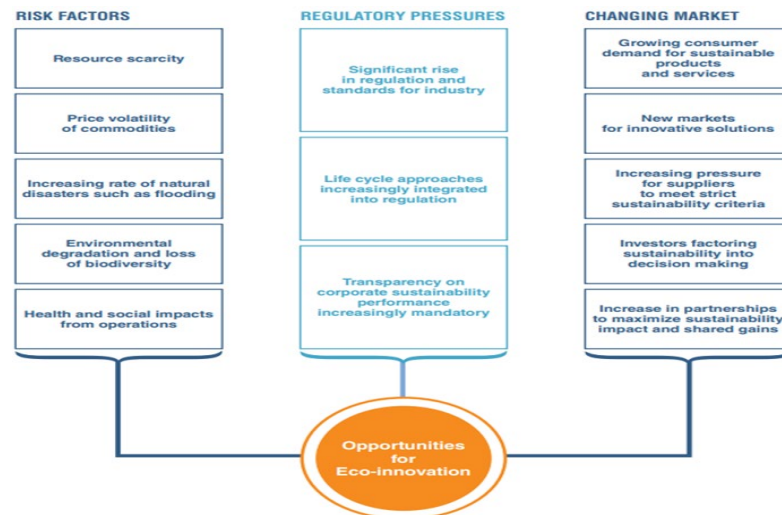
RISK FACTORS

Resource scarcity

Price volatility of commodities

Increasing rate of natural disasters such as flooding

Environmental degradation and loss of biodiversity

Health and social impacts from operations

REGULATORY PRESSURES

Significant rise in regulation and standards for industry

Life cycle approaches increasingly integrated into regulation

Transparency on corporate sustainability performance increasingly mandatory

CHANGING MARKET

Growing consumer demand for sustainable products and services

New markets for innovative solutions

Increasing pressure for suppliers to meet strict sustainability criteria

Investors factoring sustainability into decision making

Increase in partnerships to maximize sustainability impact and shared gains

Opportunities for Eco-innovation